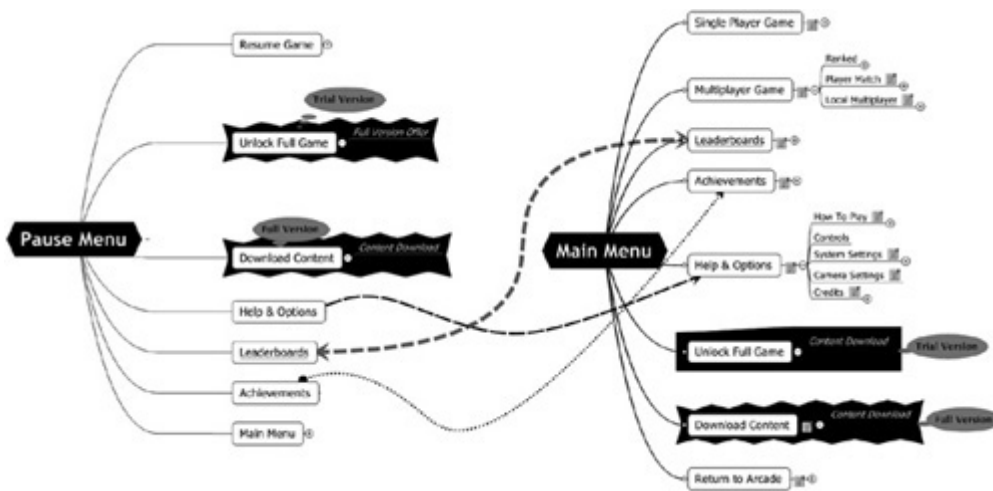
Resume Game

Trial Version

Unlock Full Game

Full Version Offer

Pause Menu

Full Version

Download Content

Content Download

Help & Options

Leaderboards

Achievements

Main Menu

Single Player Game

Multiplayer Game

Ranked

Player Match

Local Multiplayer

Leaderboards

Achievements

Main Menu

How To Play

Controls

System Settings

Camera Settings

Credits

Help & Options

Unlock Full Game

Content Download

Trial Version

Download Content

Content Download

Full Version

Return to Arcade